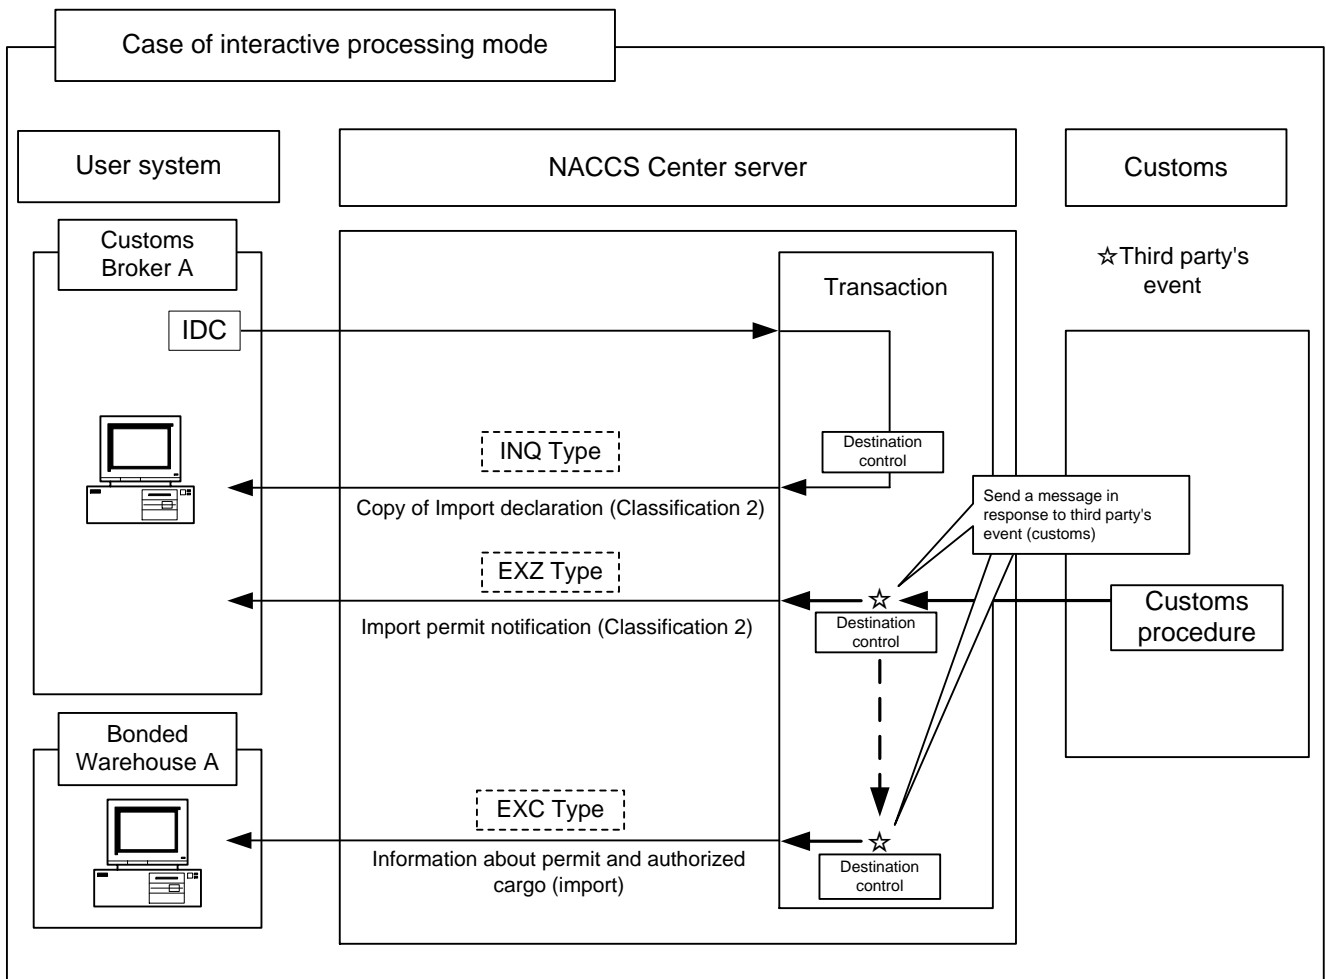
Case of interactive processing mode

User system

NACCS Center server

Customs

Customs Broker A

IDC

Transaction

☆Third party's event

INQ Type

Destination control

Copy of Import declaration (Classification 2)

Send a message in response to third party's event (customs)

EXZ Type

☆

Customs procedure

Destination control

Import permit notification (Classification 2)

Bonded Warehouse A

EXC Type

☆

Information about permit and authorized cargo (import)

Destination control